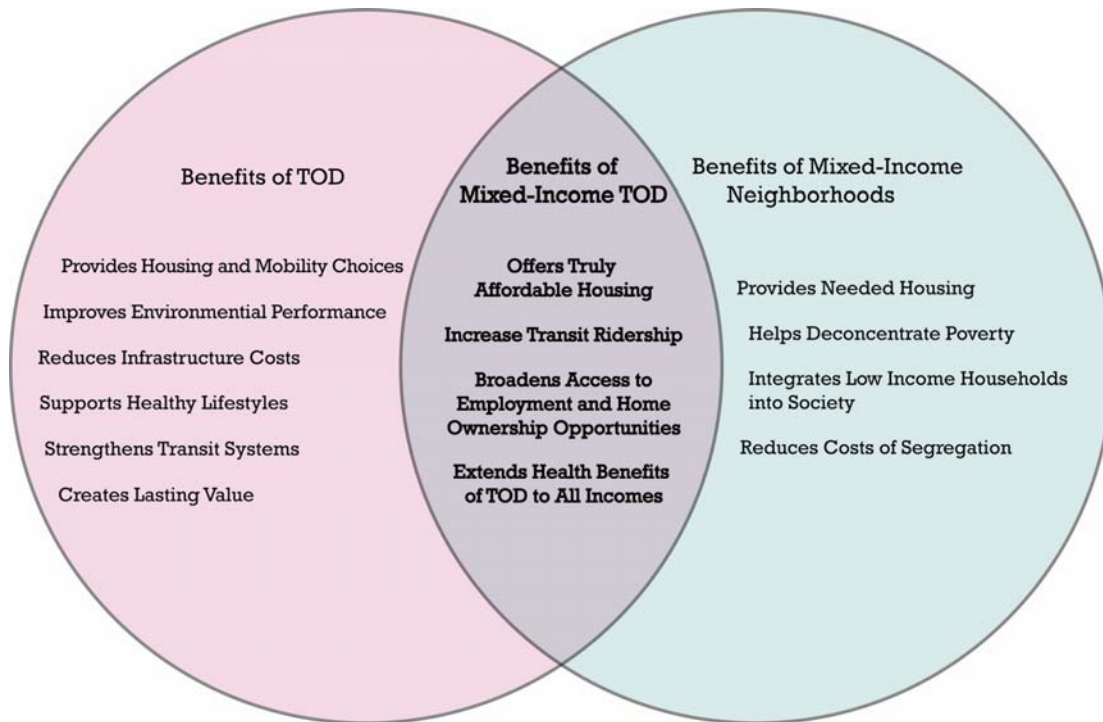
Benefits of TOD

Provides Housing and Mobility Choices

Improves Environmental Performance

Reduces Infrastructure Costs

Supports Healthy Lifestyles

Strengthens Transit Systems

Creates Lasting Value

Benefits of Mixed-Income TOD

Offers Truly Affordable Housing

Increase Transit Ridership

Broadens Access to Employment and Home Ownership Opportunities

Extends Health Benefits of TOD to All Incomes

Benefits of Mixed-Income Neighborhoods

Provides Needed Housing

Helps Deconcentrate Poverty

Integrates Low Income Households into Society

Reduces Costs of Segregation